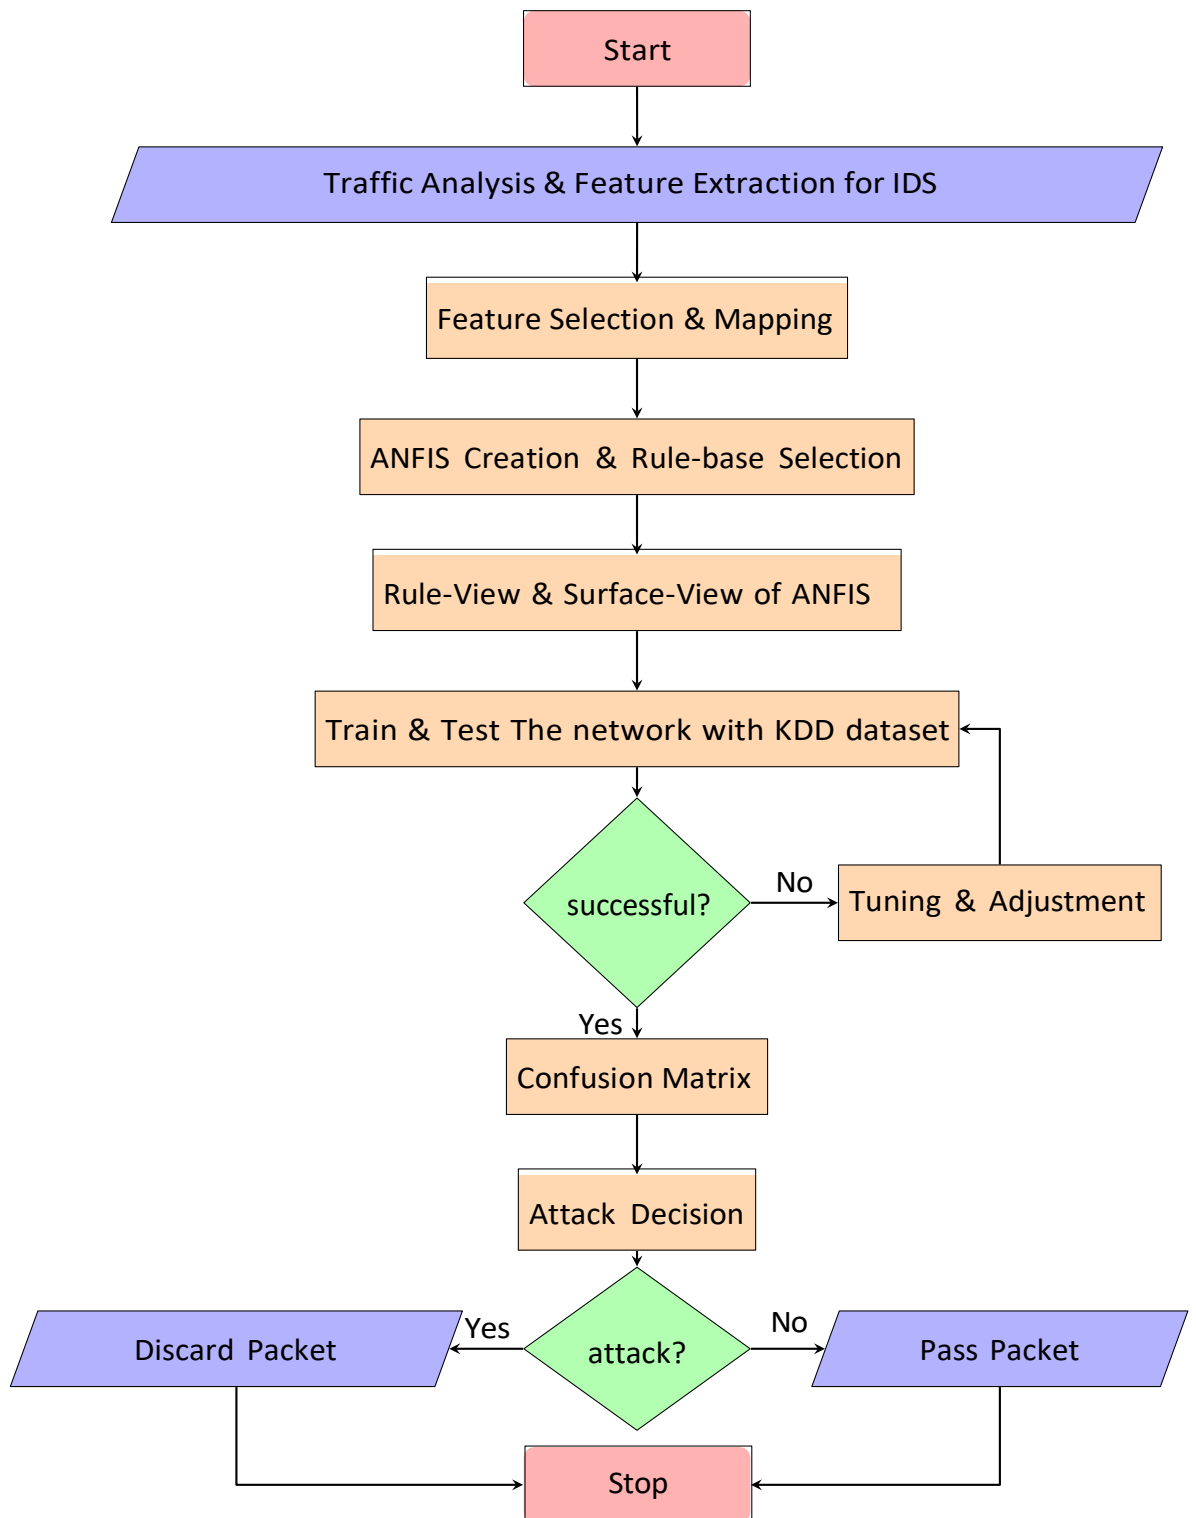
Start

Traffic Analysis & Feature Extraction for IDS

Feature Selection & Mapping

ANFIS Creation & Rule-base Selection

Rule-View & Surface-View of ANFIS

Train & Test The network with KDD dataset

successful?

No

Tuning & Adjustment

Yes

Confusion Matrix

Attack Decision

Yes

Discard Packet

attack?

No

Pass Packet

Stop